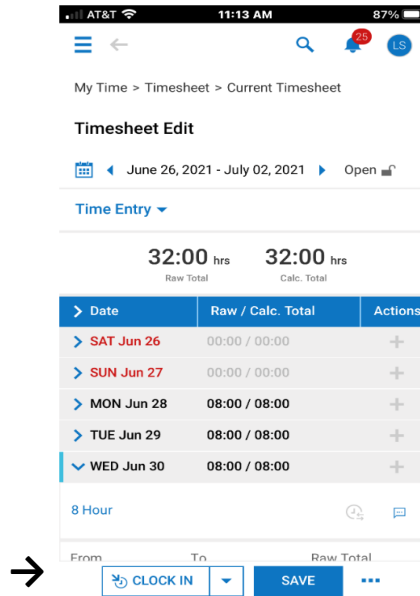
AT&T 11:13 AM 87%

25 LS

My Time > Timesheet > Current Timesheet

Timesheet Edit

June 26, 2021 - July 02, 2021 Open

Time Entry

32:00 hrs
Raw Total

32:00 hrs
Calc. Total

| Date | Raw / Calc. Total | Actions |
|---|---|---|
| SAT Jun 26 | 00:00 / 00:00 | + |
| SUN Jun 27 | 00:00 / 00:00 | + |
| MON Jun 28 | 08:00 / 08:00 | + |
| TUE Jun 29 | 08:00 / 08:00 | + |
| WED Jun 30 | 08:00 / 08:00 | + |

8 Hour

From To Raw Total

CLOCK IN SAVE ...